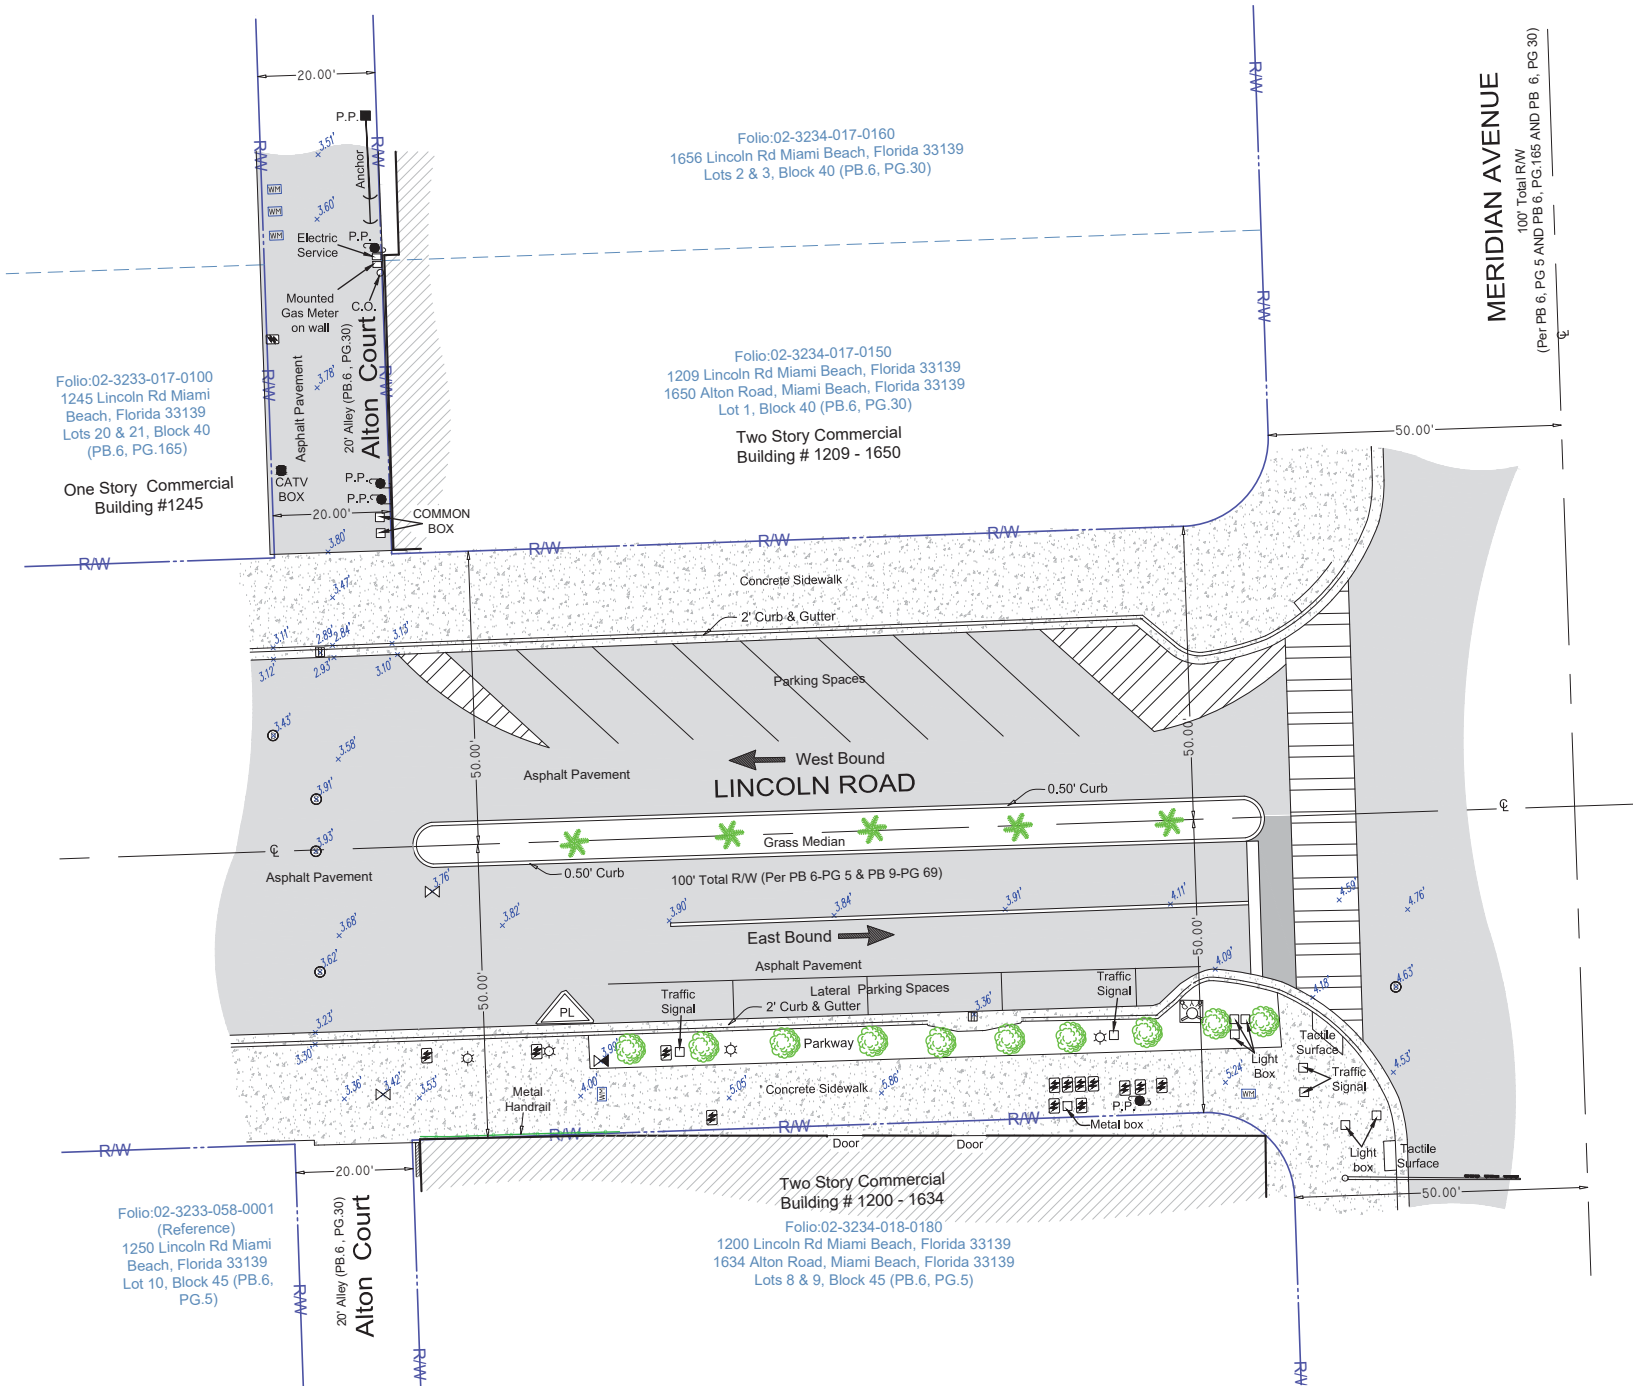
20.00'

P.P.

R/W

R/W

3.51'

Anchor

WM

WM

WM

3.60'

Electric Service

P.P.

Mounted Gas Meter on wall

C.O.

R/W

3.78'

Asphalt Pavement

20' Alley (PB.6 , PG.30)

Alton Court

R/W

CATV BOX

P.P.

P.P.

20.00'

COMMON BOX

3.80'

R/W

Folio:02-3234-017-0160
1656 Lincoln Rd Miami Beach, Florida 33139
Lots 2 & 3, Block 40 (PB.6, PG.30)

R/W

R/W

Folio:02-3234-017-0150
1209 Lincoln Rd Miami Beach, Florida 33139
1650 Alton Road, Miami Beach, Florida 33139
Lot 1, Block 40 (PB.6, PG.30)

Two Story Commercial
Building # 1209 - 1650

MERIDIAN AVENUE

100' Total R/W
(Per PB 6, PG 5 AND PB 6, PG.165 AND PB 6, PG 30)

℄

50.00'

Folio:02-3233-017-0100
1245 Lincoln Rd Miami Beach, Florida 33139
Lots 20 & 21, Block 40
(PB.6, PG.165)

One Story Commercial
Building #1245

R/W

R/W

R/W

R/W

Concrete Sidewalk

3.47'

3.11'

2.89'

2.84'

3.13'

2' Curb & Gutter

3.12'

2.93'

3.10'

Parking Spaces

3.43'

3.58'

50.00'

West Bound

LINCOLN ROAD

Asphalt Pavement

50.00'

3.91'

0.50' Curb

℄

Grass Median

℄

3.93'

Asphalt Pavement

0.50' Curb

100' Total R/W (Per PB 6-PG 5 & PB 9-PG 69)

3.76'

3.82'

3.90'

3.84'

3.91'

4.11'

4.59'

4.76'

3.68'

East Bound

50.00'

3.62'

Asphalt Pavement

4.09'

50.00'

Traffic Signal

Lateral Parking Spaces

Traffic Signal

4.63'

PL

2' Curb & Gutter

3.36'

4.18'

3.23'

3.99'

Parkway

Tactile Surface

3.30'

Light Box

3.36'

3.42'

3.53'

Metal Handrail

4.00'

5.05'

Concrete Sidewalk

5.86'

5.24'

Traffic Signal

4.53'

WM

P.P.

Metal box

R/W

R/W

R/W

R/W

Door

Door

Light box

Tactile Surface

20.00'

Two Story Commercial
Building # 1200 - 1634

50.00'

Folio:02-3233-058-0001
(Reference)
1250 Lincoln Rd Miami Beach, Florida 33139
Lot 10, Block 45 (PB.6, PG.5)

20' Alley (PB.6 , PG.30)

Alton Court

R/W

R/W

Folio:02-3234-018-0180
1200 Lincoln Rd Miami Beach, Florida 33139
1634 Alton Road, Miami Beach, Florida 33139
Lots 8 & 9, Block 45 (PB.6, PG.5)

R/W